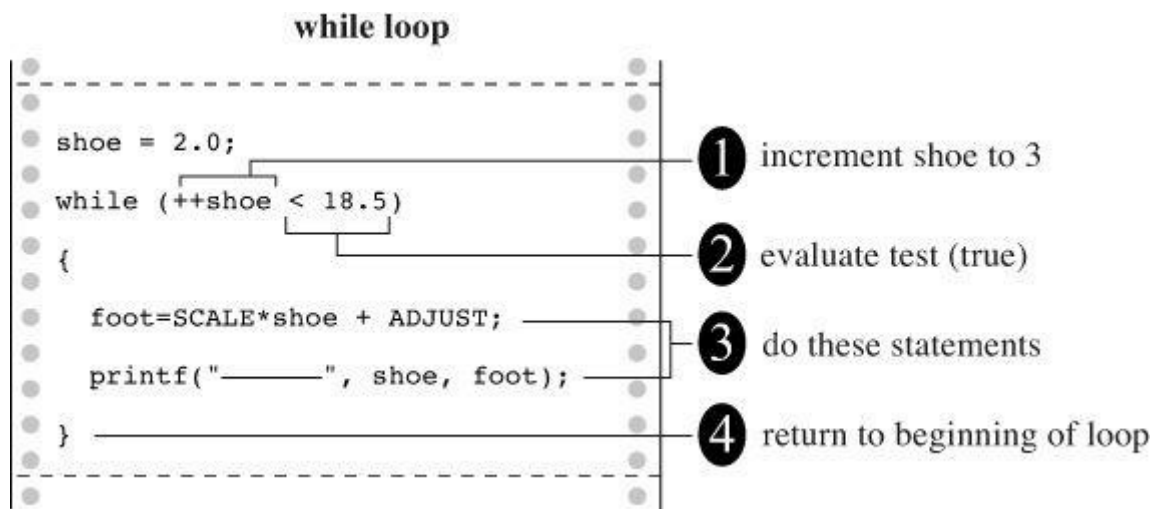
while loop

shoe = 2.0;
while (++shoe < 18.5)
{
foot=SCALE*shoe + ADJUST;
printf("———", shoe, foot);
}

1 increment shoe to 3
2 evaluate test (true)
3 do these statements
4 return to beginning of loop